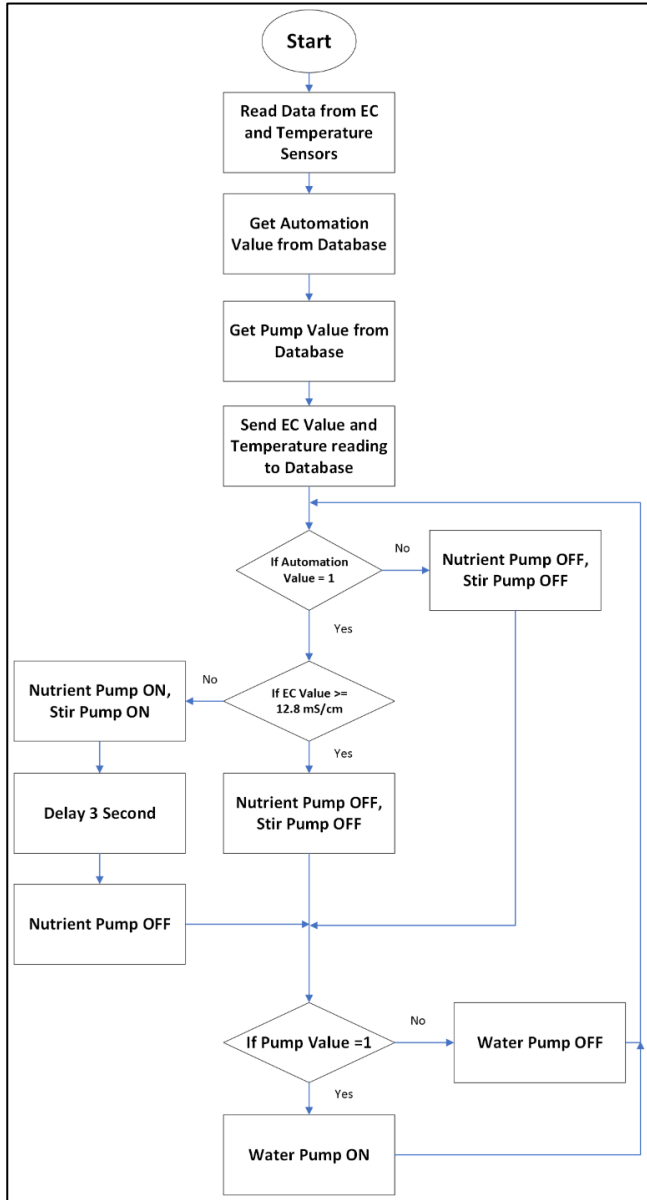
Start

Read Data from EC and Temperature Sensors

Get Automation Value from Database

Get Pump Value from Database

Send EC Value and Temperature reading to Database

If Automation Value = 1

No

Nutrient Pump OFF, Stir Pump OFF

Yes

No

Nutrient Pump ON, Stir Pump ON

If EC Value >= 12.8 mS/cm

Yes

Delay 3 Second

Nutrient Pump OFF, Stir Pump OFF

Nutrient Pump OFF

If Pump Value =1

No

Water Pump OFF

Yes

Water Pump ON